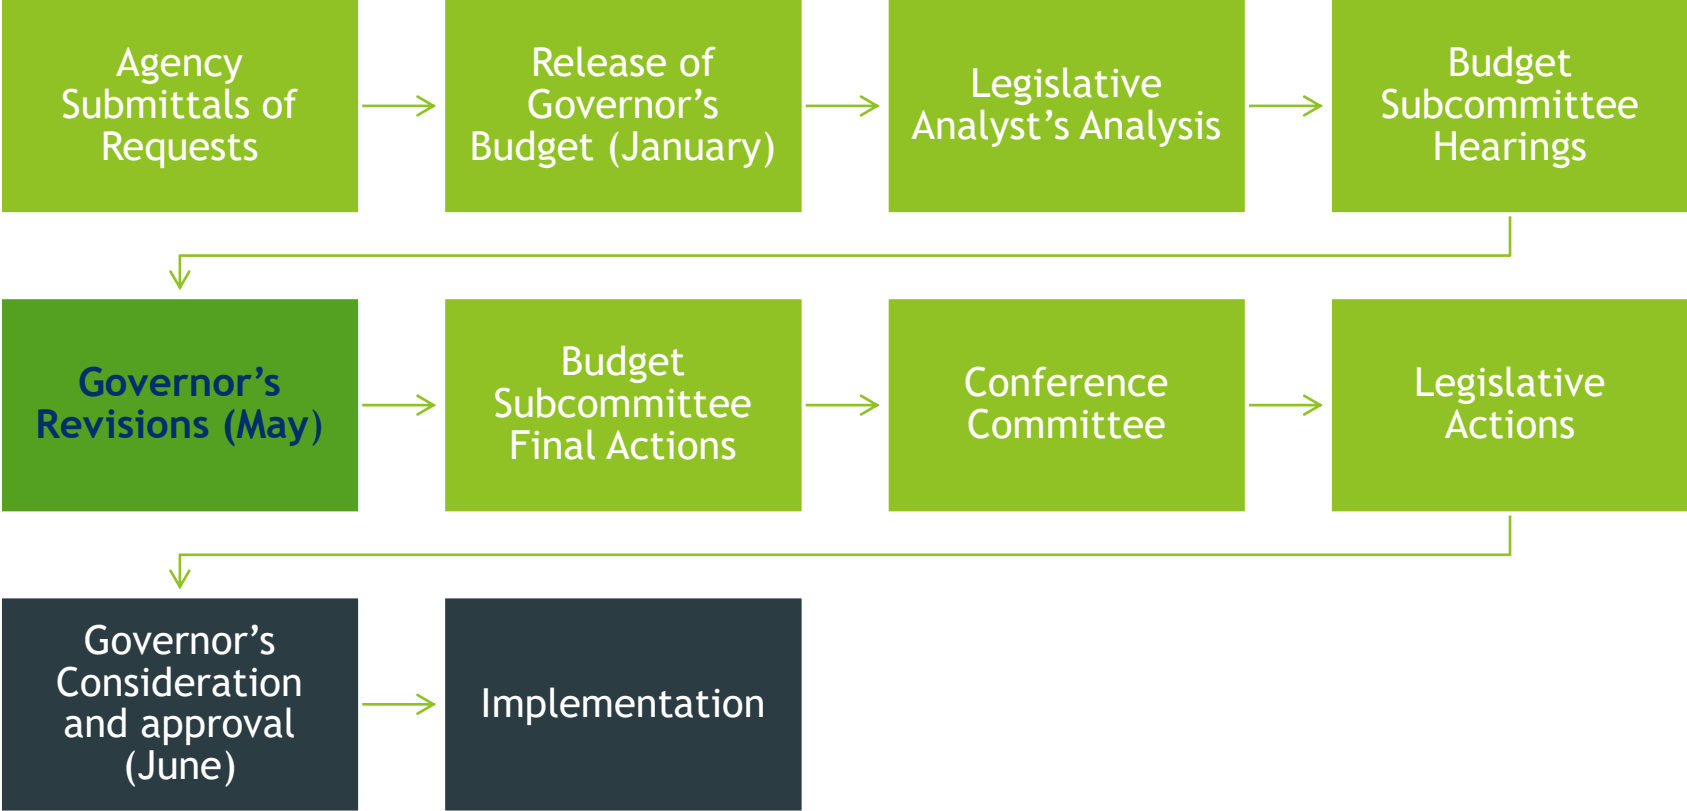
Agency Submittals of Requests

Release of Governor’s Budget (January)

Legislative Analyst’s Analysis

Budget Subcommittee Hearings

Governor’s Revisions (May)

Budget Subcommittee Final Actions

Conference Committee

Legislative Actions

Governor’s Consideration and approval (June)

Implementation